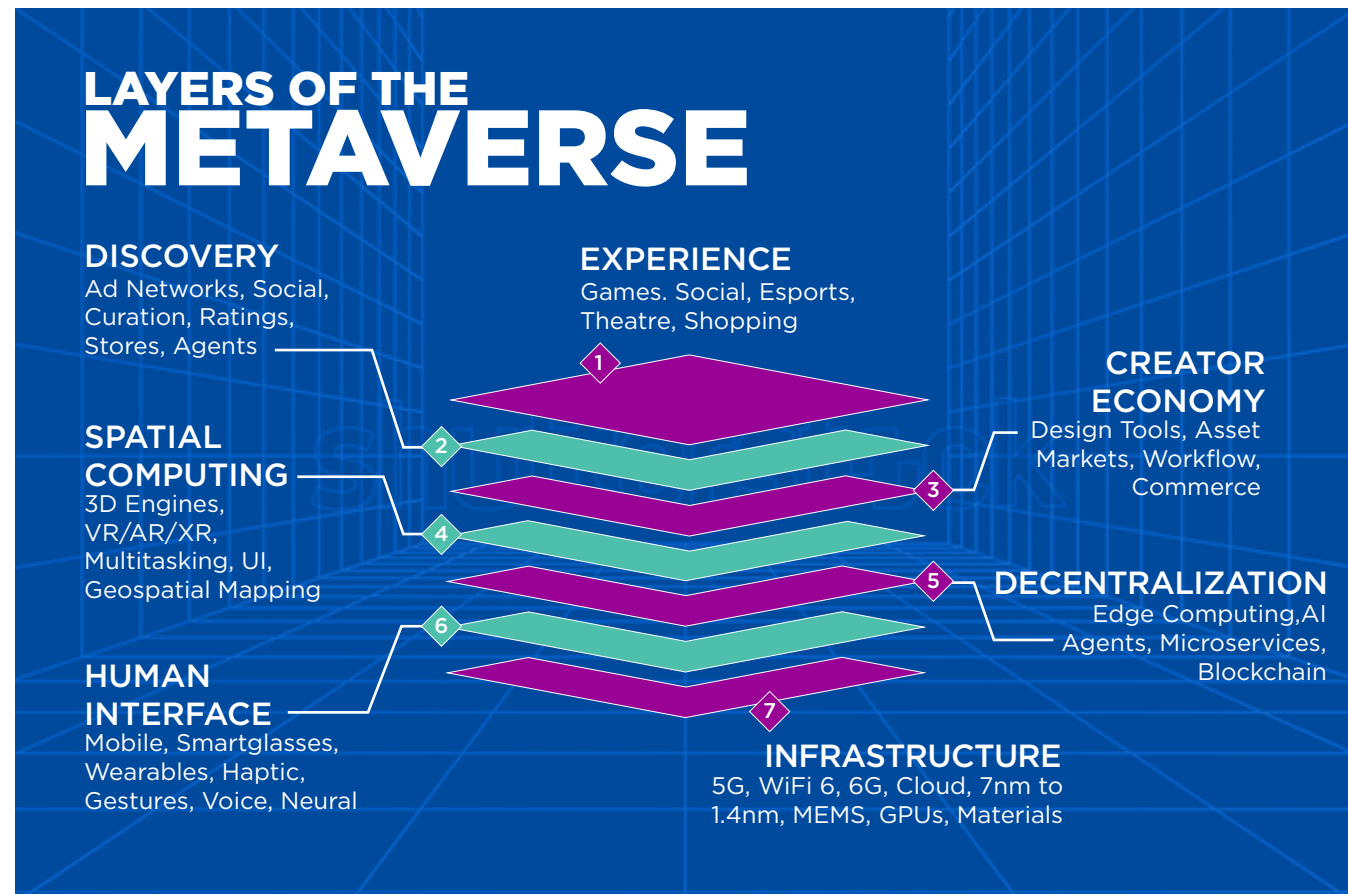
LAYERS OF THE
METAVERSE

DISCOVERY
Ad Networks, Social, Curation, Ratings, Stores, Agents

EXPERIENCE
Games. Social, Esports, Theatre, Shopping

1

CREATOR ECONOMY
Design Tools, Asset Markets, Workflow, Commerce

2

3

SPATIAL COMPUTING
3D Engines, VR/AR/XR, Multitasking, UI, Geospatial Mapping

4

5

DECENTRALIZATION
Edge Computing,AI Agents, Microservices, Blockchain

6

HUMAN INTERFACE
Mobile, Smartglasses, Wearables, Haptic, Gestures, Voice, Neural

7

INFRASTRUCTURE
5G, WiFi 6, 6G, Cloud, 7nm to 1.4nm, MEMS, GPUs, Materials